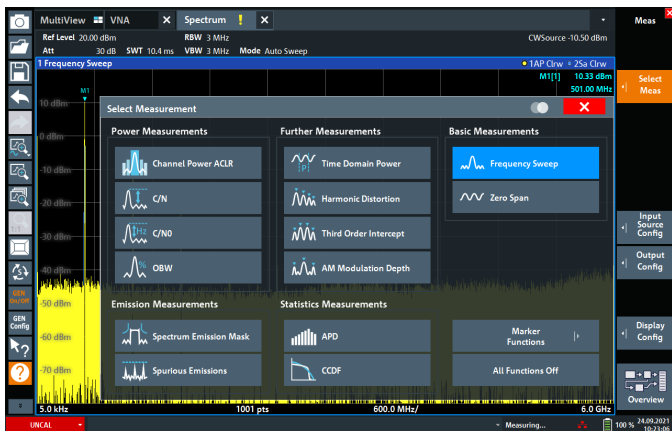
MultiView VNA Spectrum ! ×

Ref Level 20.00 dBm RBW 3 MHz CWSource -10.50 dBm
Att 30 dB SWT 10.4 ms VBW 3 MHz Mode Auto Sweep

1 Frequency Sweep • 1AP Clrw • 2Sa Clrw

M1[1] 10.33 dBm
501.00 MHz

M1

10 dBm
0 dBm
-10 dBm
-20 dBm
-30 dBm
-40 dBm
-50 dBm
-60 dBm
-70 dBm

Select Measurement ×

Power Measurements
Channel Power ACLR
C/N
C/N0
OBW

Further Measurements
Time Domain Power
Harmonic Distortion
Third Order Intercept
AM Modulation Depth

Basic Measurements
Frequency Sweep
Zero Span

Emission Measurements
Spectrum Emission Mask
Spurious Emissions

Statistics Measurements
APD
CCDF

Marker Functions
All Functions Off

5.0 kHz 1001 pts 600.0 MHz/ 6.0 GHz

UNCAL Measuring... 100 % 24.09.2021 10:13:06

Meas
Select Meas
Input Source Config
Output Config
Display Config
Overview
GEN ON/OFF
GEN Config